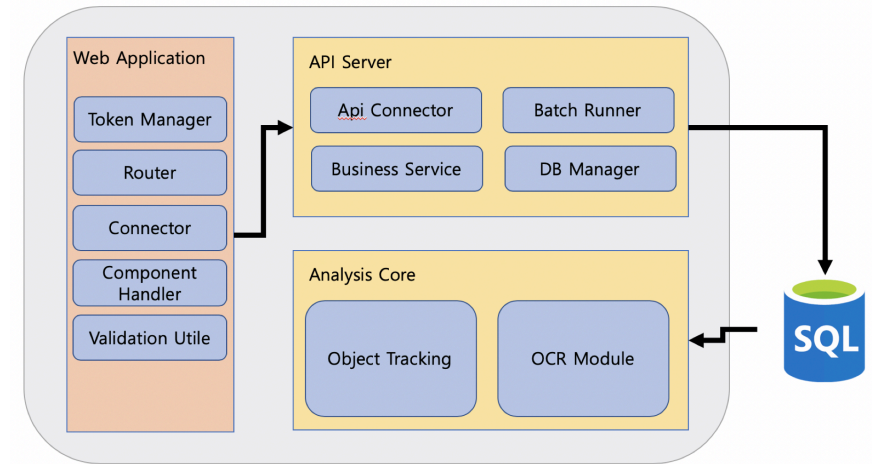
Web Application

Token Manager

Router

Connector

Component Handler

Validation Utile

API Server

Api Connector

Batch Runner

Business Service

DB Manager

Analysis Core

Object Tracking

OCR Module

SQL